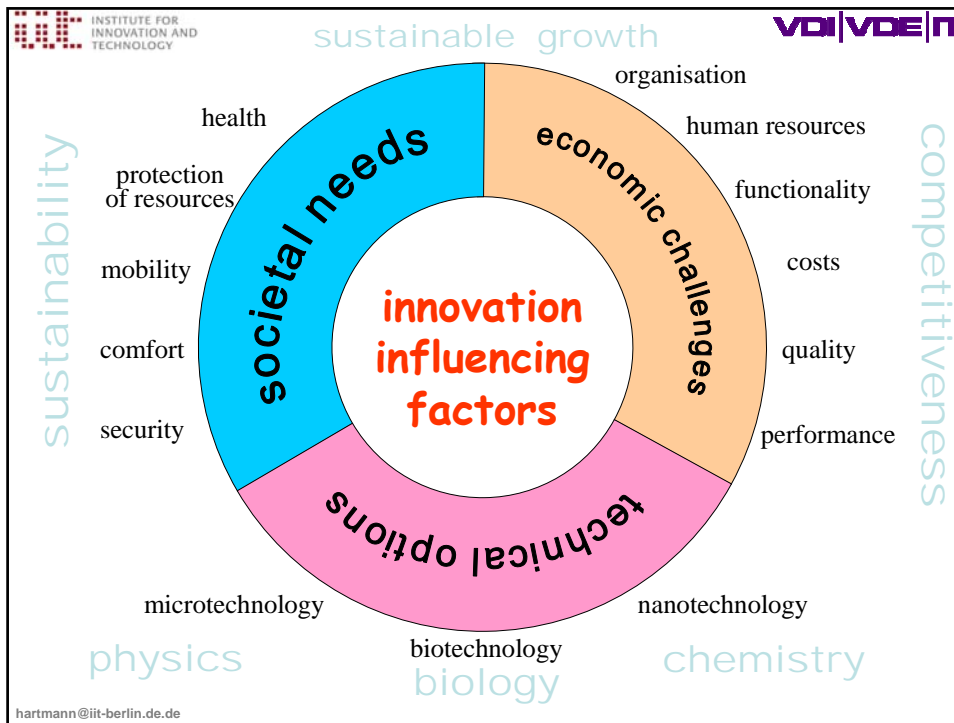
INSTITUTE FOR INNOVATION AND TECHNOLOGY

sustainable growth

VDI|VDE|IT

sustainability

competitiveness

health

protection of resources

mobility

comfort

security

societal needs

economic challenges

organisation

human resources

functionality

costs

quality

performance

innovation influencing factors

technical options

microtechnology

nanotechnology

biotechnology

physics

biology

chemistry

hartmann@iit-berlin.de.de